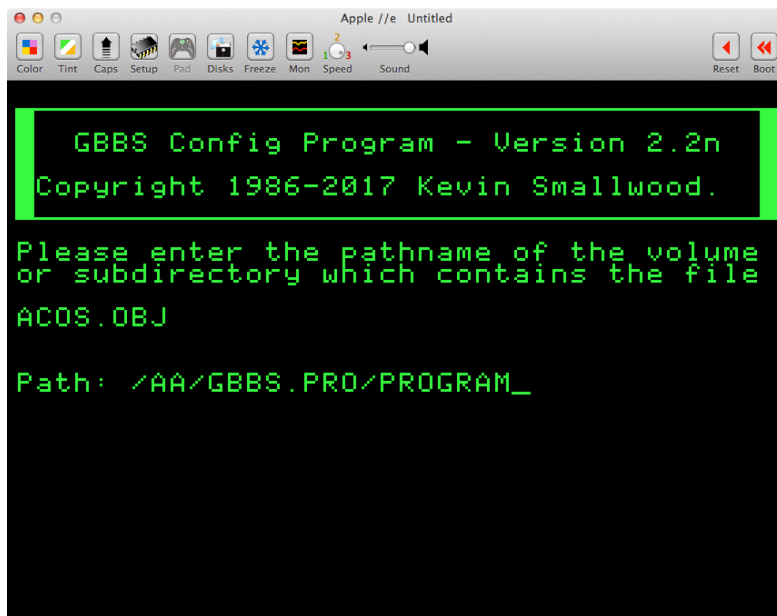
Apple //e Untitled

Color Tint Caps Setup Pad Disks Freeze Mon Speed Sound Reset Boot

1 2 3

GBBS Config Program - Version 2.2n
Copyright 1986-2017 Kevin Smallwood.

Please enter the pathname of the volume or subdirectory which contains the file

ACOS.OBJ

Path: /AA/GBBS.PRO/PROGRAM_